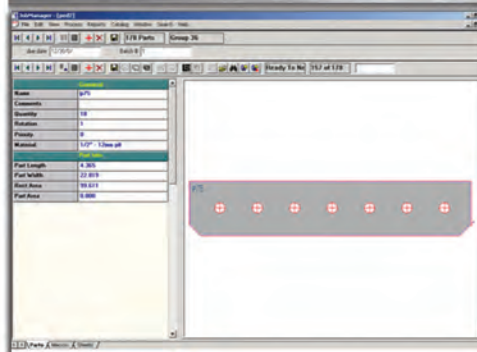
JobManager - [prt67]

File Edit View Process Reports Catalog Window Search Help

178 Parts Group 36

Due date 12/30/97 Batch # 1

Ready To Ne 157 of 178

| General | |
|---|---|
| Name | p75 |
| Comments | |
| Quantity | 10 |
| Rotation | 1 |
| Priority | 0 |
| Material | 1/2" - 12ma.pil |
| Part Info | |
| Part Length | 4.365 |
| Part Width | 22.819 |
| Rect Area | 99.611 |
| Part Area | 0.000 |

P75

Parts Nests Sheets